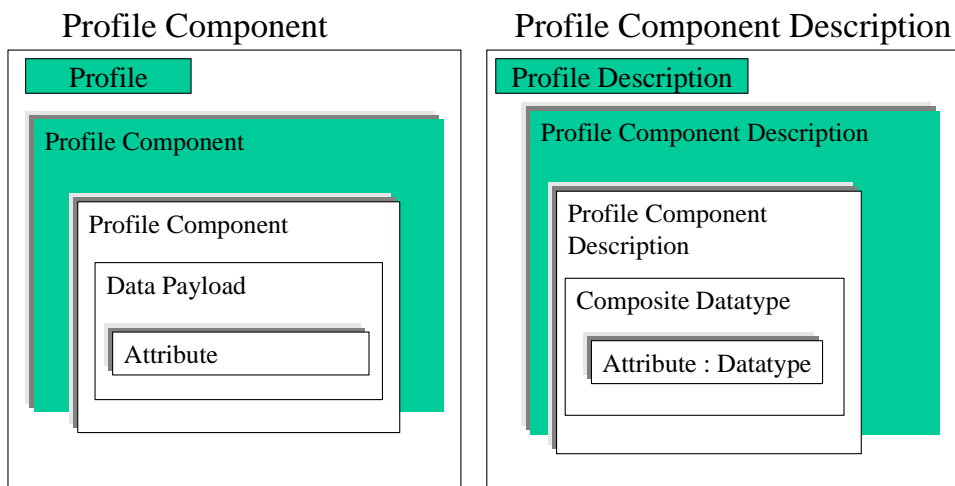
Profile Component

Profile

Profile Component

Profile Component

Data Payload

Attribute

Profile Component Description

Profile Description

Profile Component Description

Profile Component Description

Composite Datatype

Attribute : Datatype